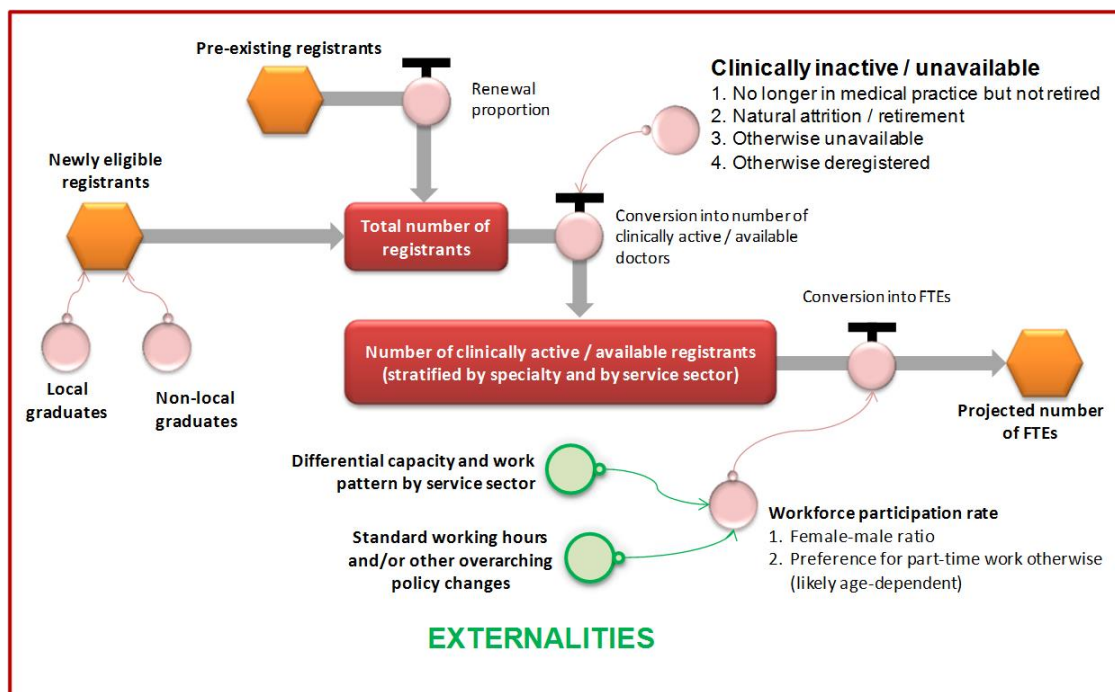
Pre-existing registrants

Renewal proportion

Clinically inactive / unavailable
1. No longer in medical practice but not retired
2. Natural attrition / retirement
3. Otherwise unavailable
4. Otherwise deregistered

Newly eligible registrants

Total number of registrants

Conversion into number of clinically active / available doctors

Conversion into FTEs

Local graduates

Non-local graduates

Number of clinically active / available registrants (stratified by specialty and by service sector)

Projected number of FTEs

Differential capacity and work pattern by service sector

Standard working hours and/or other overarching policy changes

Workforce participation rate
1. Female-male ratio
2. Preference for part-time work otherwise (likely age-dependent)

EXTERNALITIES